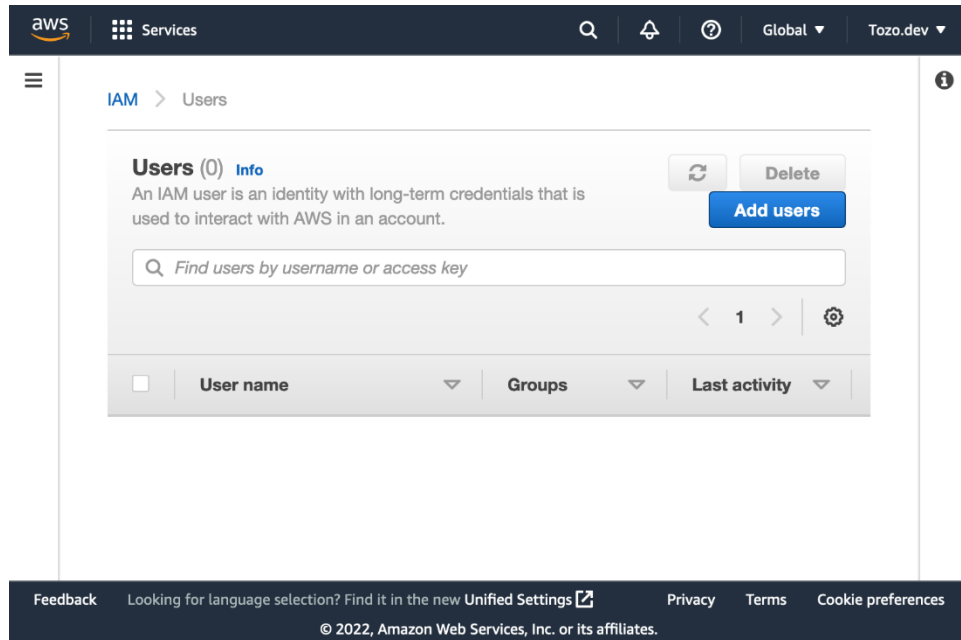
aws Services Global ▼ Tozo.dev ▼

IAM > Users

Users (0) Info

An IAM user is an identity with long-term credentials that is used to interact with AWS in an account.

Delete

Add users

Find users by username or access key

< 1 >

| | User name | Groups | Last activity |
|---|---|---|---|

Feedback Looking for language selection? Find it in the new Unified Settings Privacy Terms Cookie preferences

© 2022, Amazon Web Services, Inc. or its affiliates.